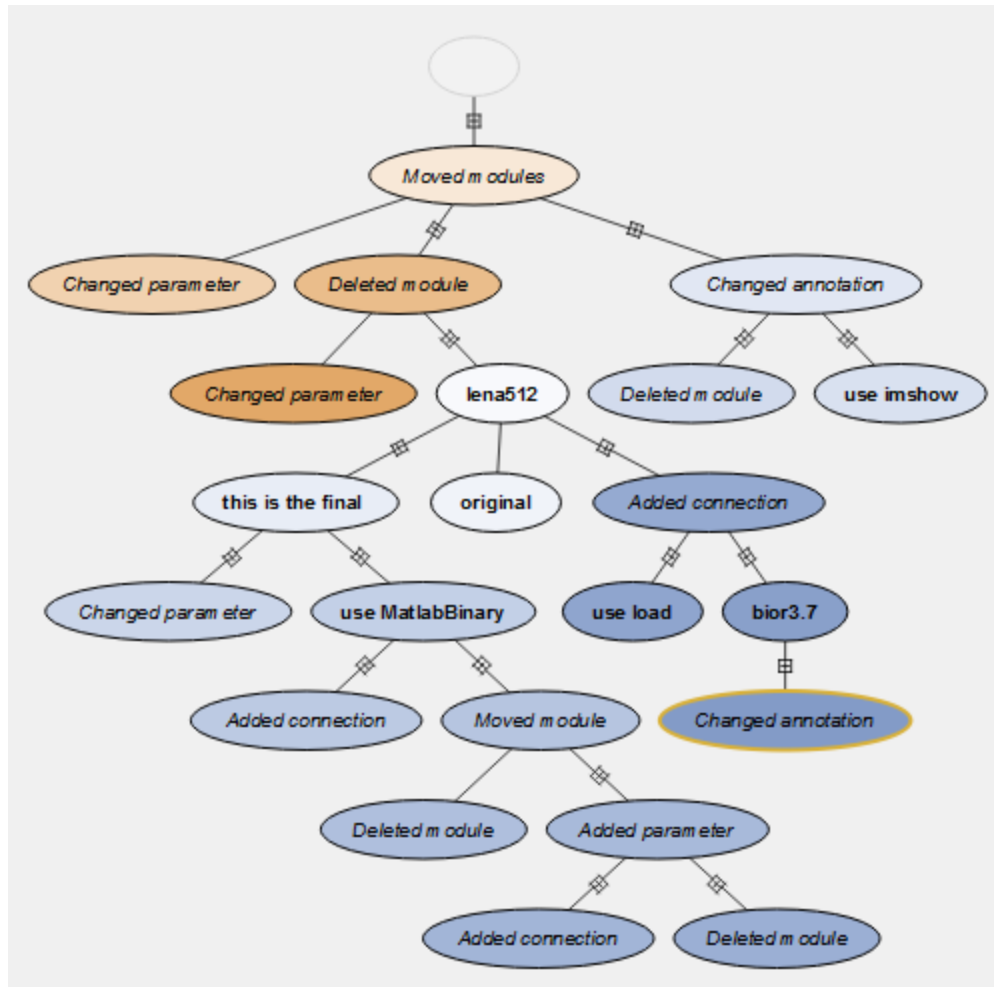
Moved modules

Changed parameter

Deleted module

Changed annotation

Changed parameter

lena512

Deleted module

use imshow

this is the final

original

Added connection

Changed parameter

use MatlabBinary

use load

bior3.7

Added connection

Moved module

Changed annotation

Deleted module

Added parameter

Added connection

Deleted module